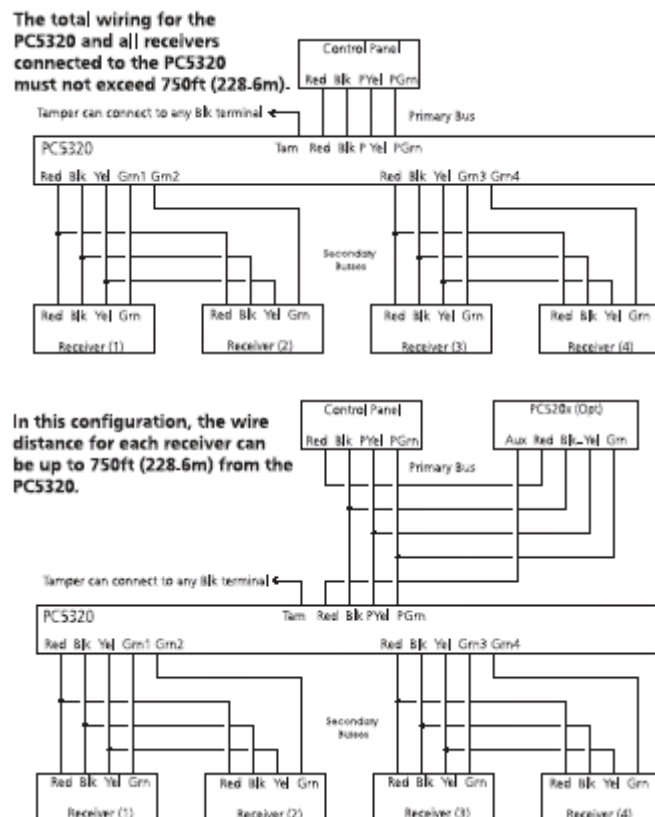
The total wiring for the PC5320 and all receivers connected to the PC5320 must not exceed 750ft (228.6m).

Control Panel
Red Blk PYel PGrn

Tamper can connect to any Blk terminal

Primary Bus

PC5320
Tam Red Blk P Yel PGrn
Red Blk Yel Grn1 Grn2
Red Blk Yel Grn3 Grn4

Secondary Busses

Red Blk Yel Grn
Receiver (1)
Red Blk Yel Grn
Receiver (2)
Red Blk Yel Grn
Receiver (3)
Red Blk Yel Grn
Receiver (4)

In this configuration, the wire distance for each receiver can be up to 750ft (228.6m) from the PC5320.

Control Panel
Red Blk PYel PGrn

PC520x (Opt)
Aux Red Blk Yel Grn

Primary Bus

Tamper can connect to any Blk terminal

PC5320
Tam Red Blk PYel PGrn
Red Blk Yel Grn1 Grn2
Red Blk Yel Grn3 Grn4

Secondary Busses

Red Blk Yel Grn
Receiver (1)
Red Blk Yel Grn
Receiver (2)
Red Blk Yel Grn
Receiver (3)
Red Blk Yel Grn
Receiver (4)